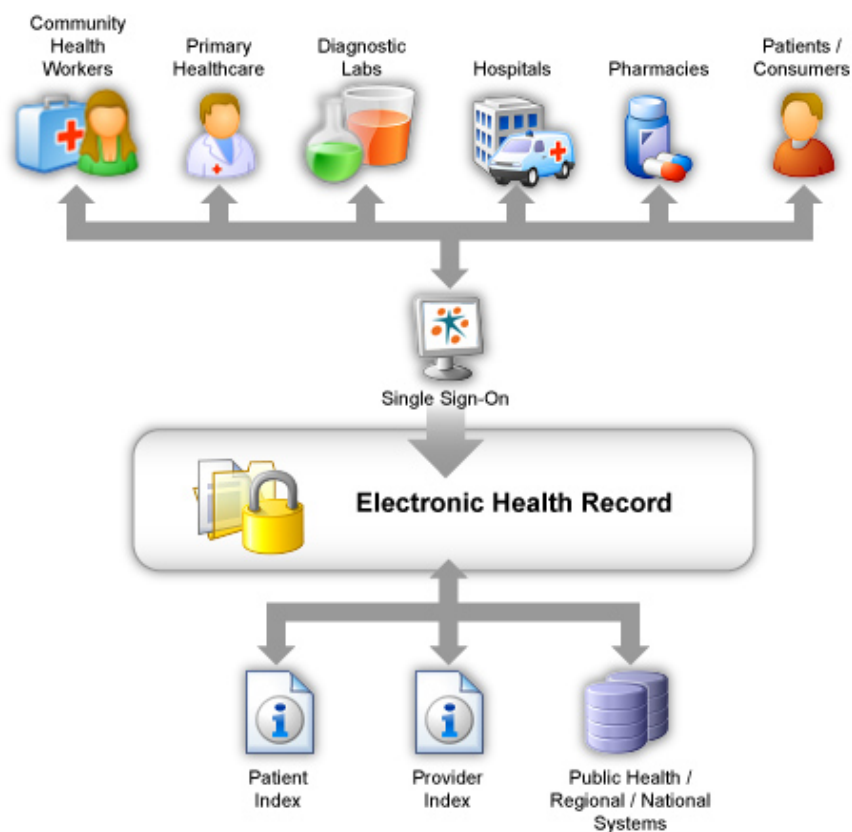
Community Health Workers

Primary Healthcare

Diagnostic Labs

Hospitals

Pharmacies

Patients / Consumers

Single Sign-On

Electronic Health Record

Patient Index

Provider Index

Public Health / Regional / National Systems